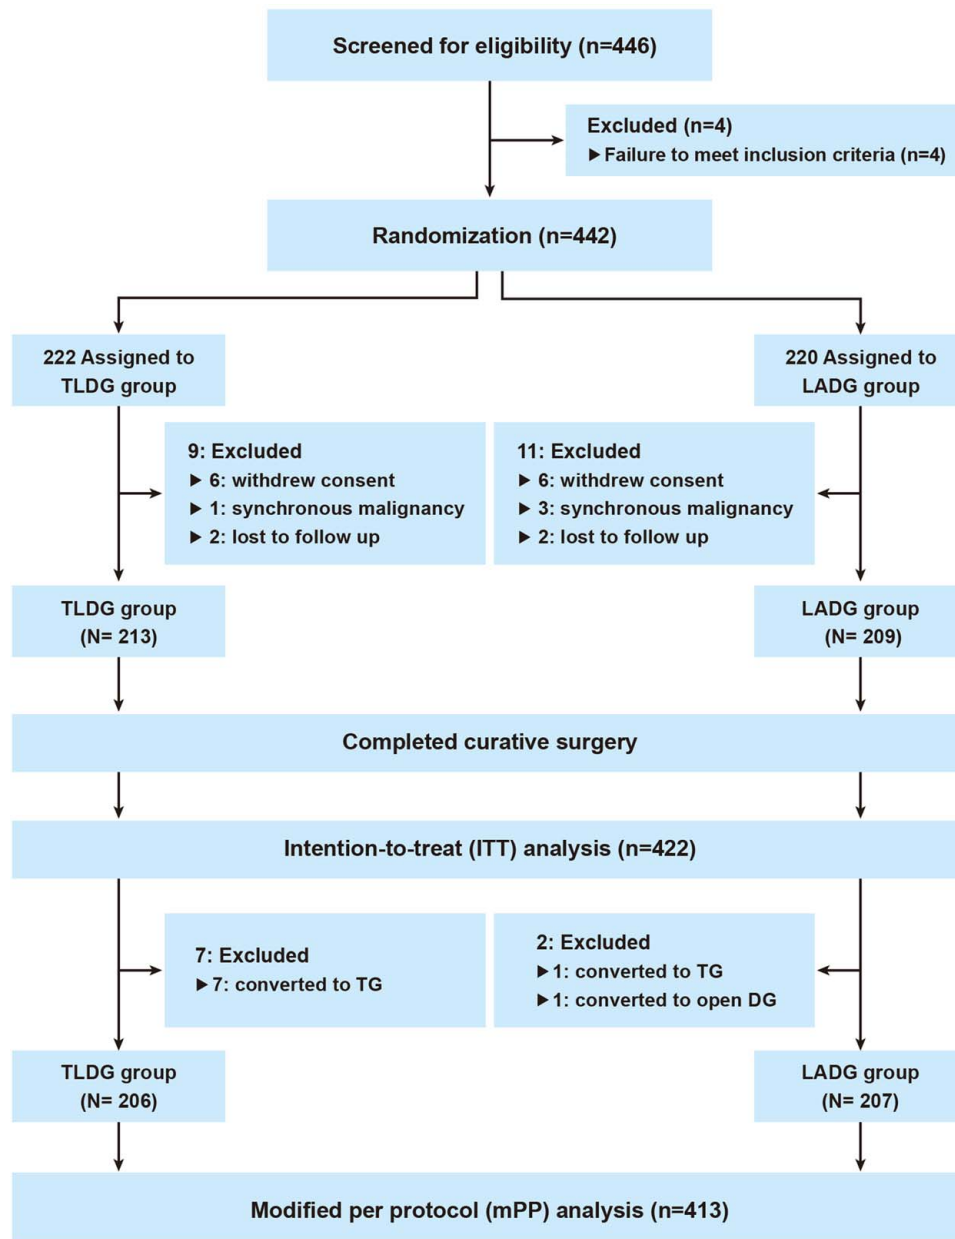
Screened for eligibility (n=446)

Excluded (n=4)
▶ Failure to meet inclusion criteria (n=4)

Randomization (n=442)

222 Assigned to TLDG group

220 Assigned to LADG group

9: Excluded
▶ 6: withdrew consent
▶ 1: synchronous malignancy
▶ 2: lost to follow up

11: Excluded
▶ 6: withdrew consent
▶ 3: synchronous malignancy
▶ 2: lost to follow up

TLDG group (N= 213)

LADG group (N= 209)

Completed curative surgery

Intention-to-treat (ITT) analysis (n=422)

7: Excluded
▶ 7: converted to TG

2: Excluded
▶ 1: converted to TG
▶ 1: converted to open DG

TLDG group (N= 206)

LADG group (N= 207)

Modified per protocol (mPP) analysis (n=413)